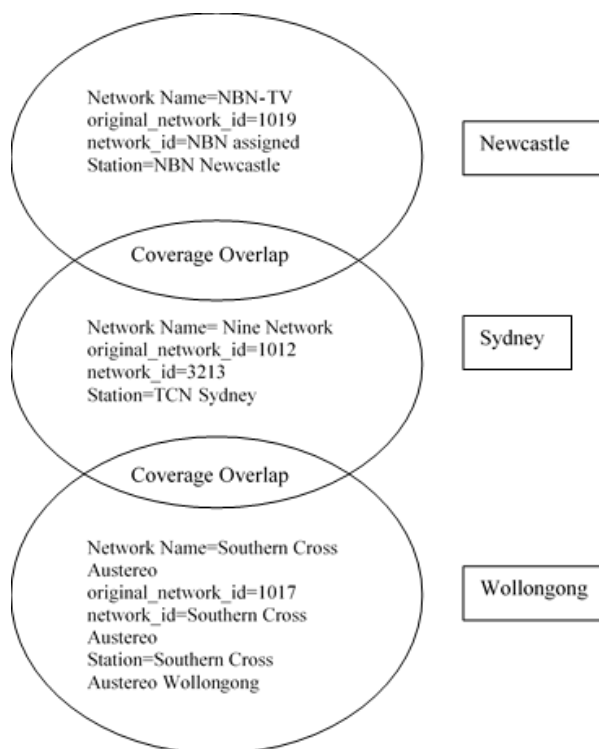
Network Name=NBN-TV
original_network_id=1019
network_id=NBN assigned
Station=NBN Newcastle

Newcastle

Coverage Overlap

Network Name= Nine Network
original_network_id=1012
network_id=3213
Station=TCN Sydney

Sydney

Coverage Overlap

Network Name=Southern Cross Austereo
original_network_id=1017
network_id=Southern Cross Austereo
Station=Southern Cross Austereo Wollongong

Wollongong